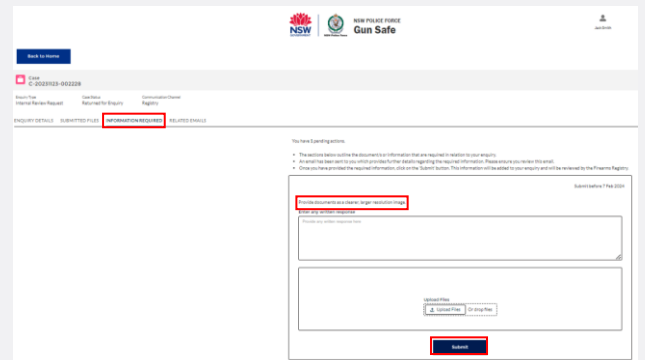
NSW GOVERNMENT

NSW POLICE FORCE

Gun Safe

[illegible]

Back to Home

Case
C-20231123-002228

Enquiry Type
Internal Review Request

Case Status
Returned for Enquiry

Communication Channel
Registry

ENQUIRY DETAILS SUBMITTED FILES INFORMATION REQUIRED RELATED EMAILS

You have 1 pending actions.

• The sections below outline the document or information that are required in relation to your enquiry.
• An email has been sent to you which provides further details regarding the required information. Please ensure you review this email.
• Once you have provided the required information, click on the 'Submit' button. This information will be added to your enquiry and will be reviewed by the Firearms Registry.

Submit before 7 Feb 2024

Provide documents as a clearer, larger resolution image

Enter any written response

Provide any written response here

Upload Files

Upload Files Or drop files

Submit